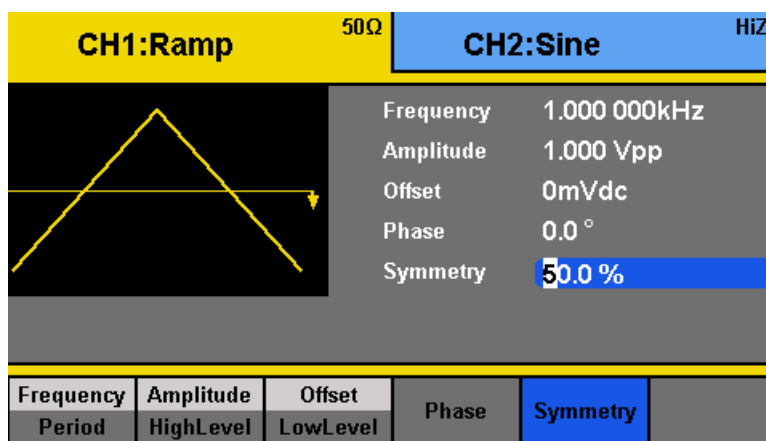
CH1:Ramp 50Ω

CH2:Sine HiZ

Frequency 1.000 000kHz
Amplitude 1.000 Vpp
Offset 0mVdc
Phase 0.0 °
Symmetry 50.0 %

| Frequency | Amplitude | Offset | Phase | Symmetry |
|---|---|---|---|---|
| Period | HighLevel | LowLevel | | |